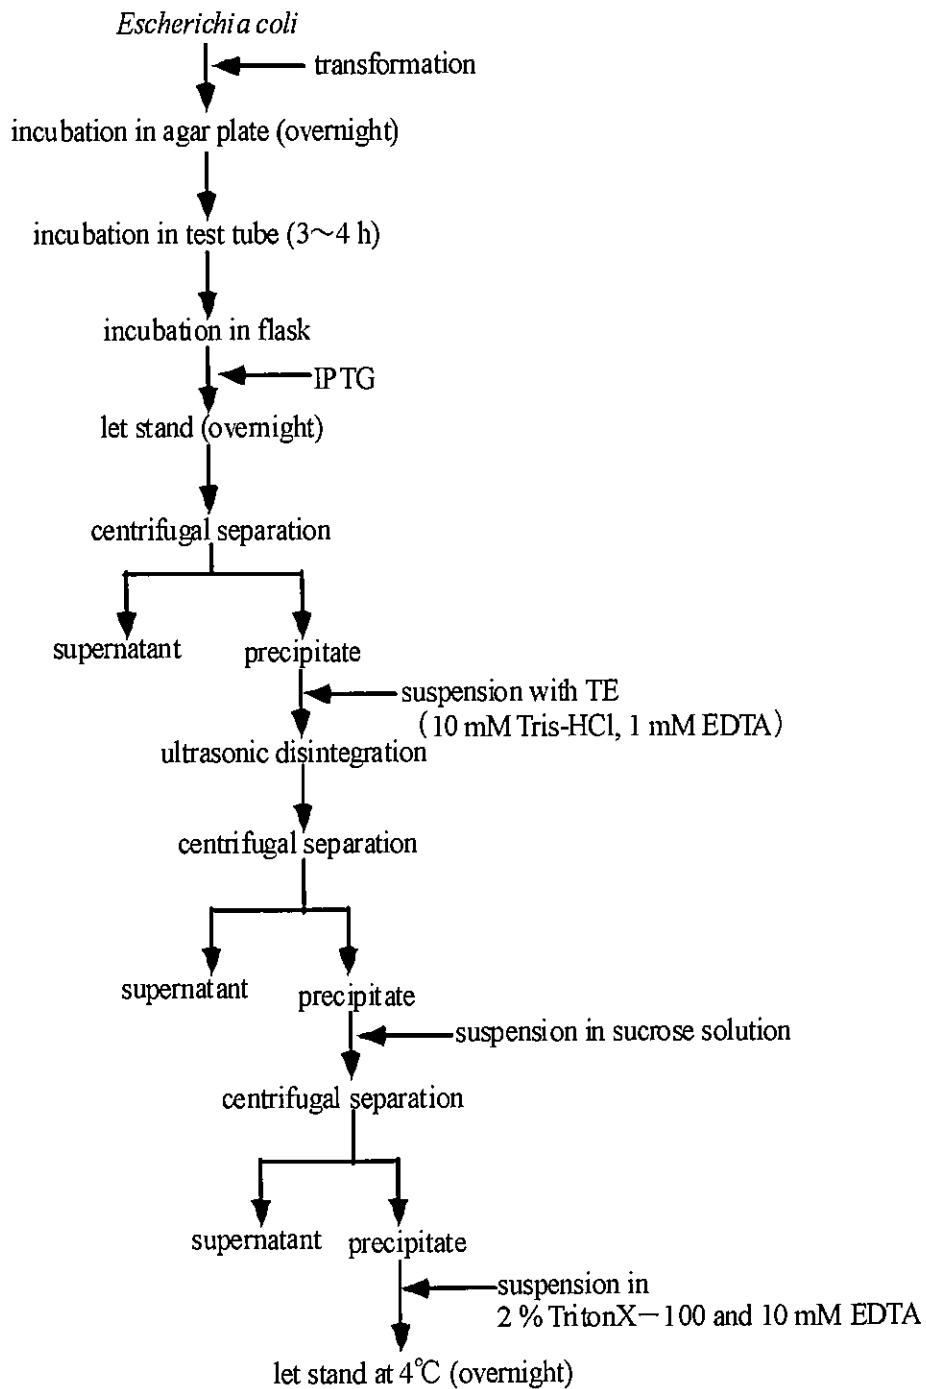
Escherichia coli

transformation

incubation in agar plate (overnight)

incubation in test tube (3～4 h)

incubation in flask

IPTG

let stand (overnight)

centrifugal separation

supernatant

precipitate

suspension with TE (10 mM Tris-HCl, 1 mM EDTA)

ultrasonic disintegration

centrifugal separation

supernatant

precipitate

suspension in sucrose solution

centrifugal separation

supernatant

precipitate

suspension in 2 % TritonX－100 and 10 mM EDTA

let stand at 4℃ (overnight)